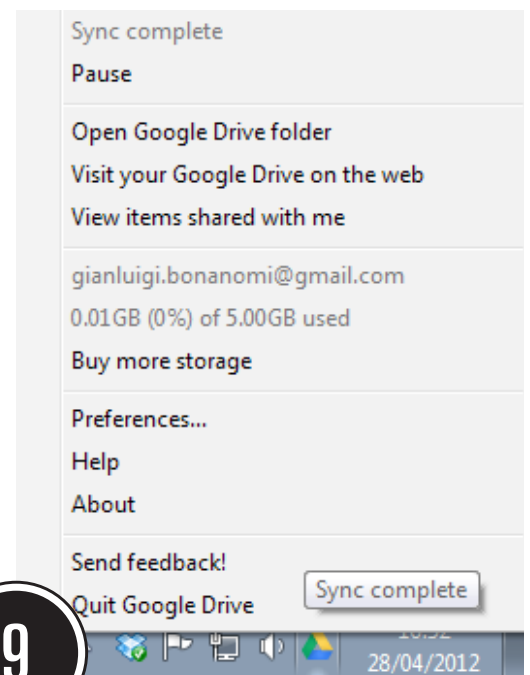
Sync complete
Pause

Open Google Drive folder
Visit your Google Drive on the web
View items shared with me

gianluigi.bonanomi@gmail.com
0.01GB (0%) of 5.00GB used
Buy more storage

Preferences...
Help
About

Send feedback!
Quit Google Drive

Sync complete

9

10:52
28/04/2012